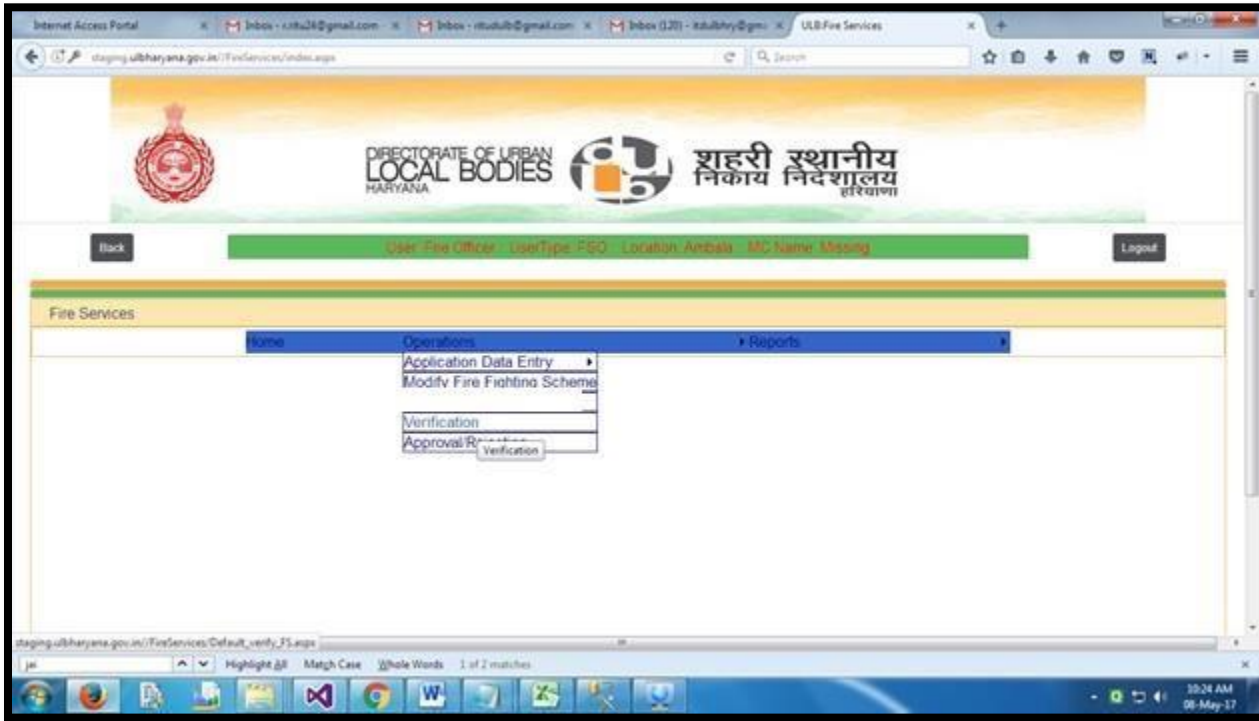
Internet Access Portal | Inbox - r.ritu26@gmail.com | Inbox - rituulb@gmail.com | Inbox (120) - itulbhry@gm | ULB Fire Services

staging.ulbharyana.gov.in/FireServices/index.aspx

Search

DIRECTORATE OF URBAN LOCAL BODIES HARYANA

शहरी स्थानीय निकाय निदेशालय हरियाणा

Back

User: Fire Officer UserType: FSO Location: Ambala MC Name: Missing

Logout

Fire Services

Home

Operations

Reports

Application Data Entry

Modify Fire Fighting Scheme

Verification

Approval/R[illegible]

Verification

staging.ulbharyana.gov.in/FireServices/Default_verify_FS.aspx

jai

Highlight All Match Case Whole Words 1 of 2 matches

10:24 AM 08-May-17